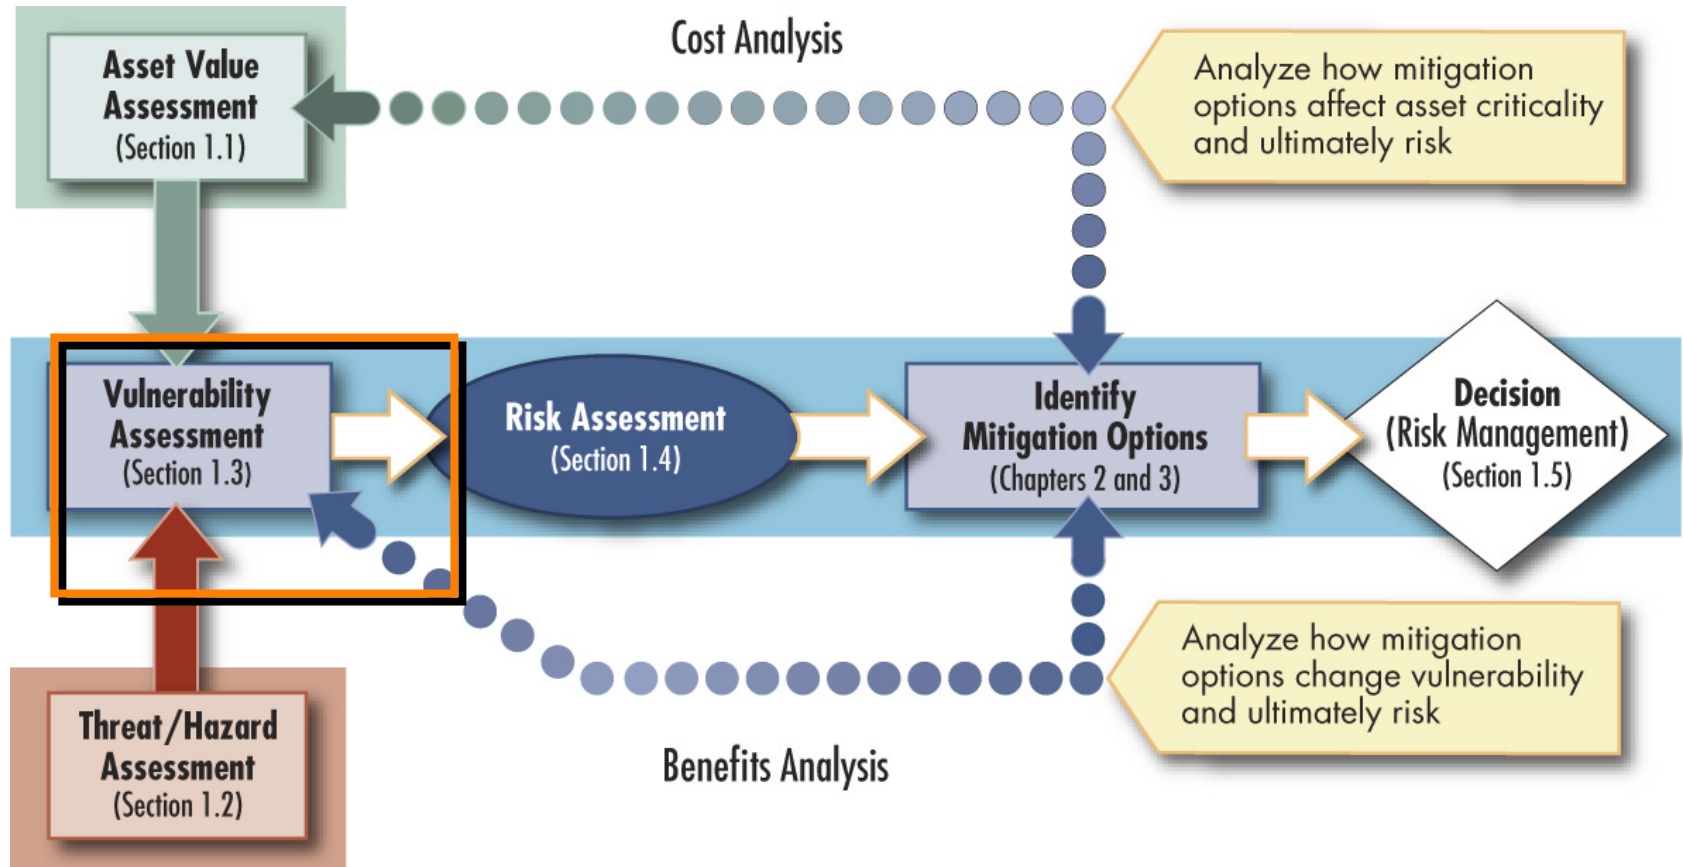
Asset Value Assessment (Section 1.1)

Cost Analysis

Analyze how mitigation options affect asset criticality and ultimately risk

Vulnerability Assessment (Section 1.3)

Risk Assessment (Section 1.4)

Identify Mitigation Options (Chapters 2 and 3)

Decision (Risk Management) (Section 1.5)

Threat/Hazard Assessment (Section 1.2)

Analyze how mitigation options change vulnerability and ultimately risk

Benefits Analysis